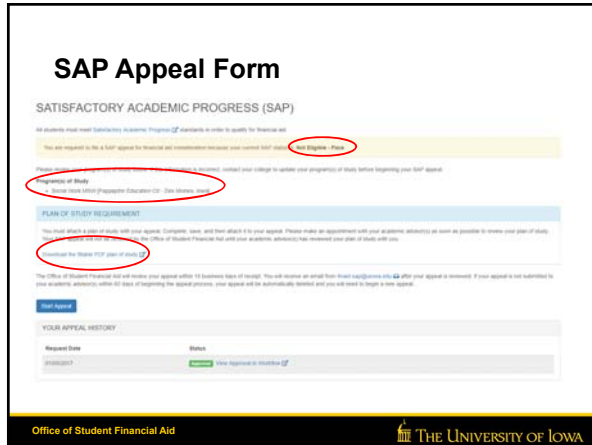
SAP Appeal Form

SATISFACTORY ACADEMIC PROGRESS (SAP)

All students must meet Satisfactory Academic Progress standards in order to qualify for financial aid.

You are required to file a SAP appeal for financial aid consideration because your current SAP status is: Not Eligible - Pace

Please review your program(s) of study below. If the information is incorrect, contact your college to update your program(s) of study before beginning your SAP appeal.

Program(s) of Study

• Social Work MSW (Pappajohn Education Ctr - Des Moines, Iowa)

PLAN OF STUDY REQUIREMENT

You must attach a plan of study with your appeal. Complete, save, and then attach it to your appeal. Please make an appointment with your academic advisor(s) as soon as possible to review your plan of study. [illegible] the Office of Student Financial Aid until your academic advisor(s) has reviewed your plan of study with you.

Download the fillable PDF plan of study

The Office of Student Financial Aid will review your appeal within 10 business days of receipt. You will receive an email from finaid-sap@uiowa.edu after your appeal is reviewed. If your appeal is not submitted to your academic advisor(s) within 60 days of beginning the appeal process, your appeal will be automatically deleted and you will need to begin a new appeal.

Start Appeal

YOUR APPEAL HISTORY

| Request Date | Status |
|---|---|
| 01/05/2017 | Approved View Approval in Workflow |

Office of Student Financial Aid

THE UNIVERSITY OF IOWA